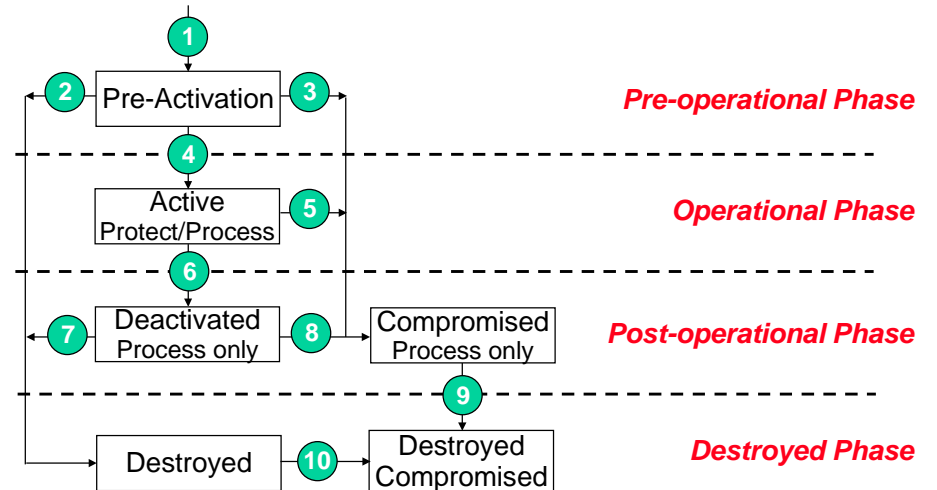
1

2 Pre-Activation 3

Pre-operational Phase

4

Active Protect/Process 5

Operational Phase

6

7 Deactivated Process only 8

Compromised Process only

Post-operational Phase

9

Destroyed 10

Destroyed Compromised

Destroyed Phase